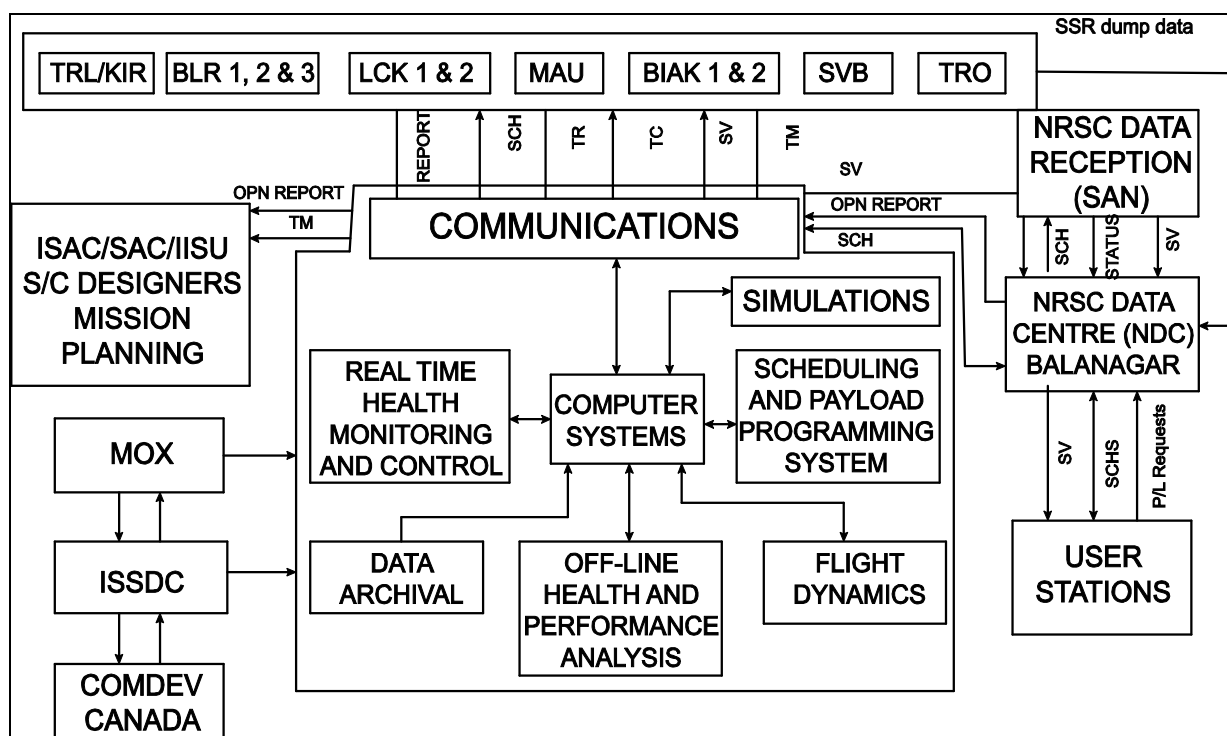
SSR dump data

TRL/KIR
BLR 1, 2 & 3
LCK 1 & 2
MAU
BIAK 1 & 2
SVB
TRO

REPORT
SCH
TR
TC
SV
TM

NRSC DATA RECEPTION (SAN)

SV
OPN REPORT
TM
OPN REPORT
SCH

COMMUNICATIONS

SCH
STATUS
SV

ISAC/SAC/IISU S/C DESIGNERS MISSION PLANNING

SIMULATIONS

NRSC DATA CENTRE (NDC) BALANAGAR

REAL TIME HEALTH MONITORING AND CONTROL

COMPUTER SYSTEMS

SCHEDULING AND PAYLOAD PROGRAMMING SYSTEM

MOX

SV
SCHS
P/L Requests

ISSDC

DATA ARCHIVAL

OFF-LINE HEALTH AND PERFORMANCE ANALYSIS

FLIGHT DYNAMICS

USER STATIONS

COMDEV CANADA